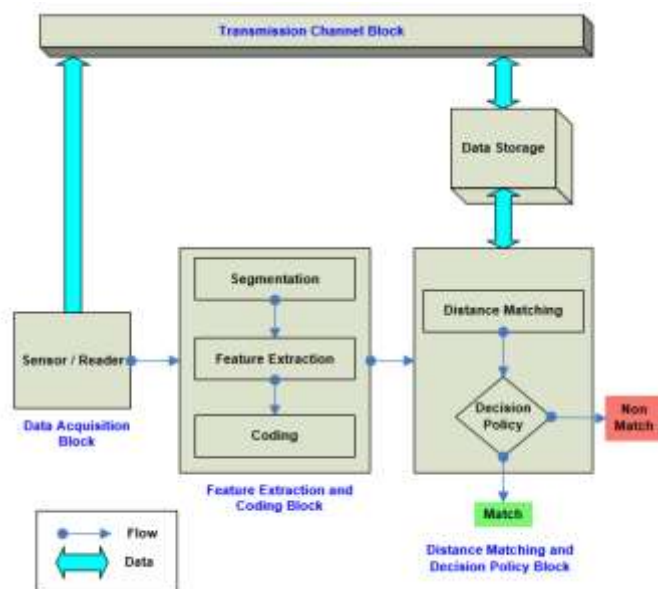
Transmission Channel Block

Data Storage

Segmentation

Feature Extraction

Coding

Sensor / Reader

Data Acquisition Block

Distance Matching

Decision Policy

Non Match

Match

Feature Extraction and Coding Block

Distance Matching and Decision Policy Block

Flow

Data